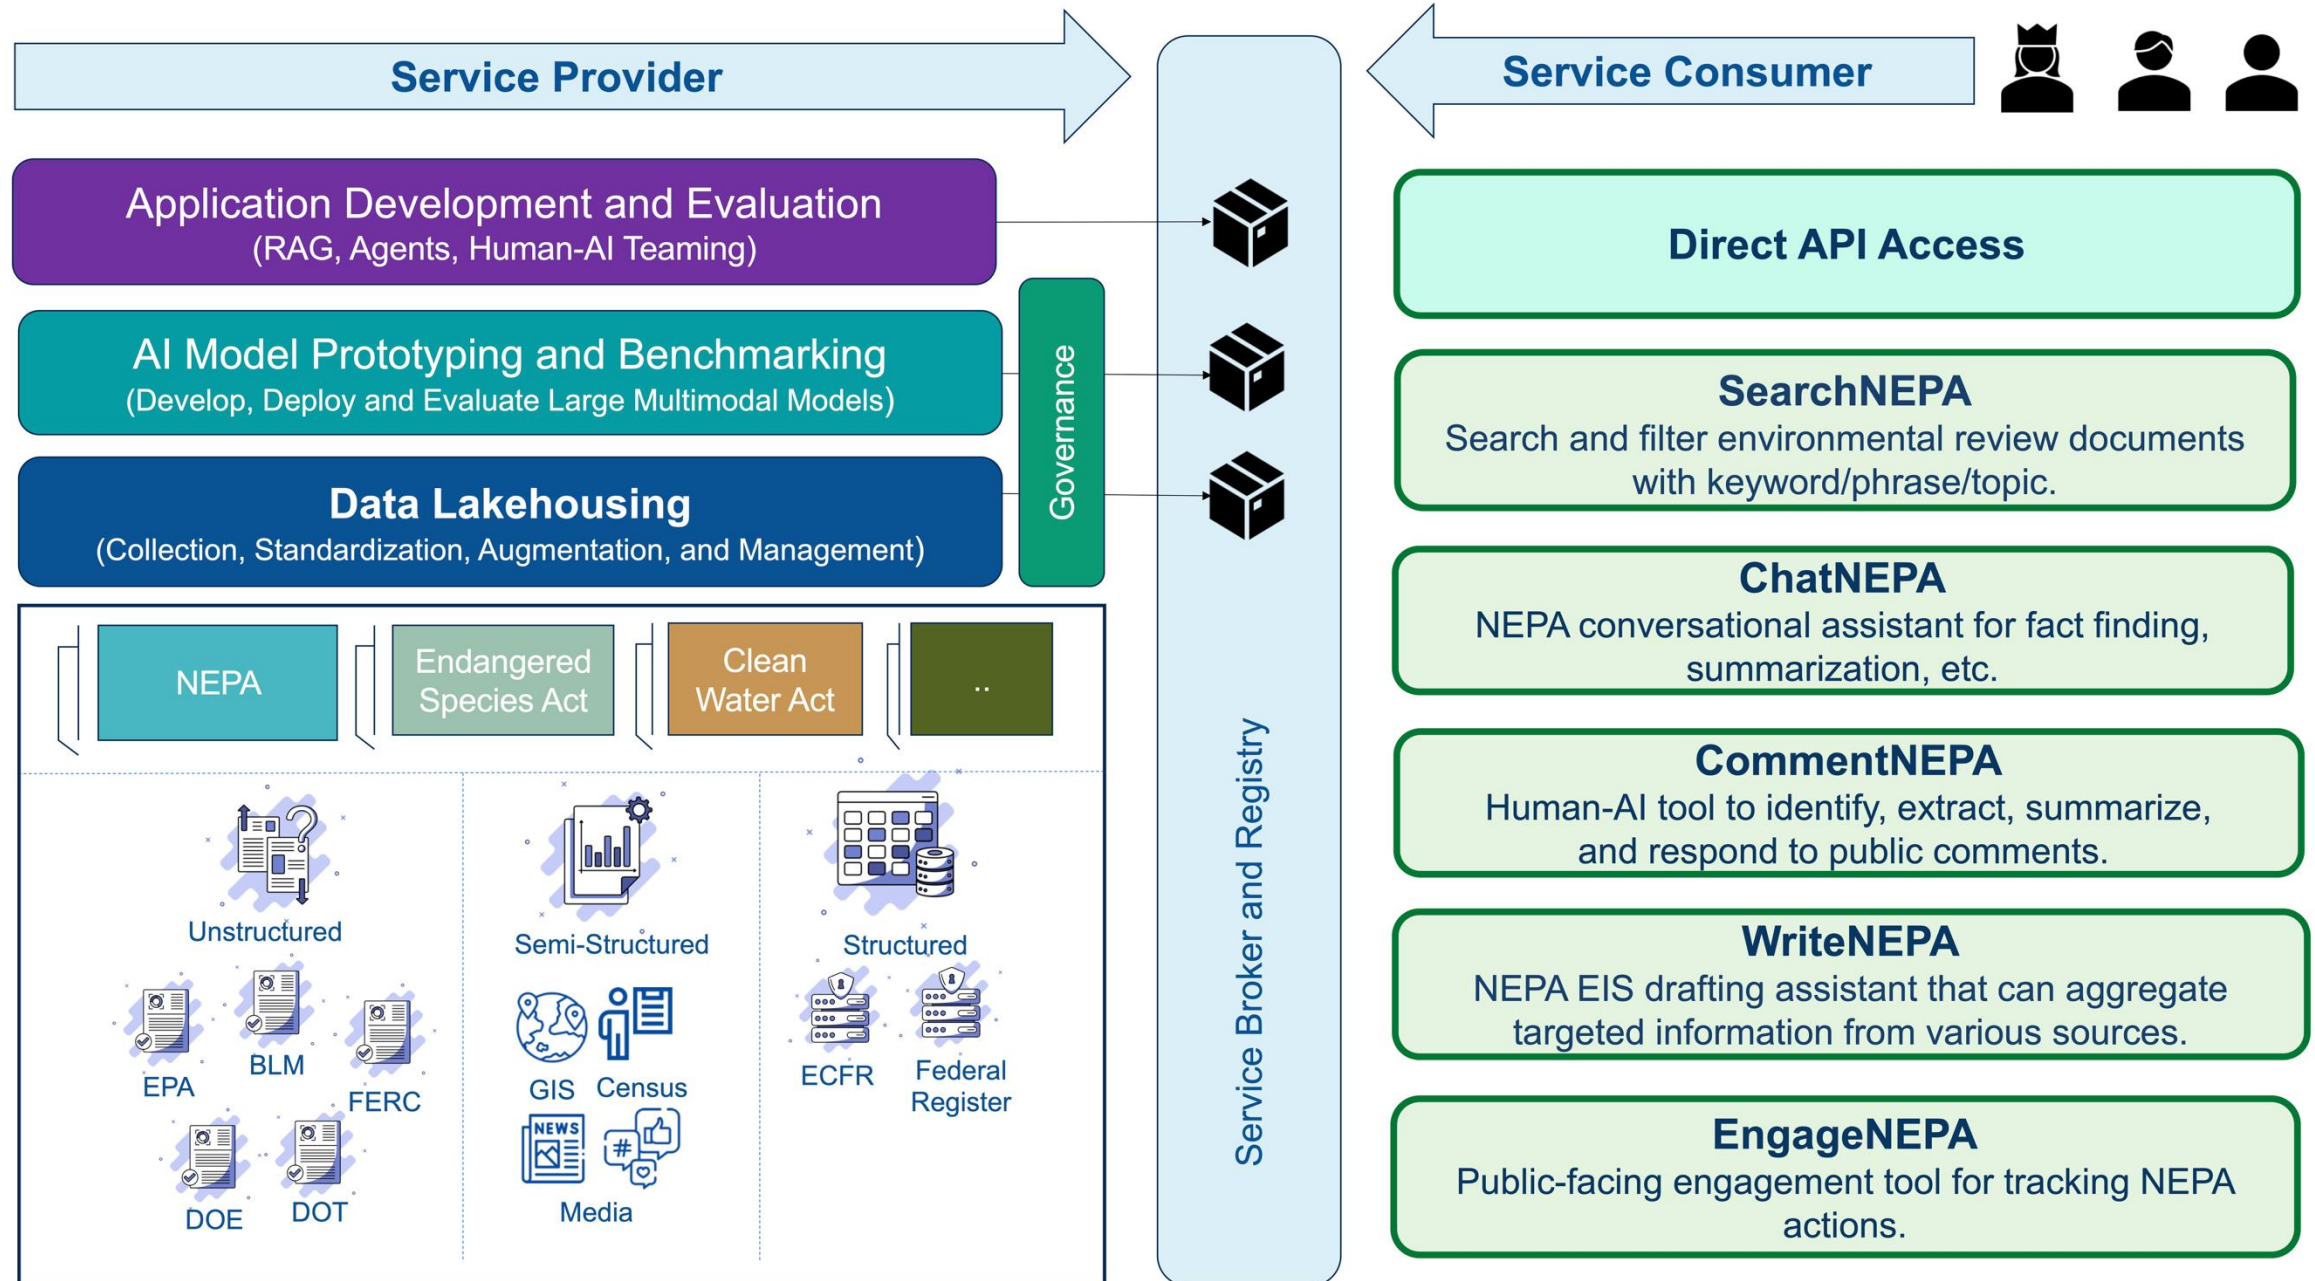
Service Provider

Application Development and Evaluation
(RAG, Agents, Human-AI Teaming)

AI Model Prototyping and Benchmarking
(Develop, Deploy and Evaluate Large Multimodal Models)

Data Lakehousing
(Collection, Standardization, Augmentation, and Management)

Governance

NEPA

Endangered Species Act

Clean Water Act

..

Unstructured

EPA

BLM

FERC

DOE

DOT

Semi-Structured

GIS

Census

NEWS

Media

Structured

ECFR

Federal Register

Service Broker and Registry

Service Consumer

Direct API Access

SearchNEPA
Search and filter environmental review documents with keyword/phrase/topic.

ChatNEPA
NEPA conversational assistant for fact finding, summarization, etc.

CommentNEPA
Human-AI tool to identify, extract, summarize, and respond to public comments.

WriteNEPA
NEPA EIS drafting assistant that can aggregate targeted information from various sources.

EngageNEPA
Public-facing engagement tool for tracking NEPA actions.